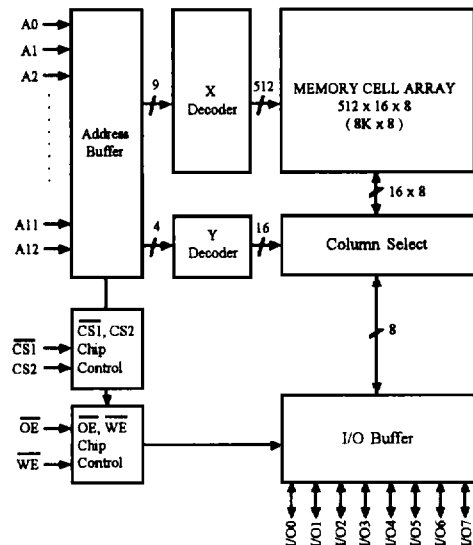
A0
A1
A2
A11
A12

Address Buffer

9

X Decoder

512

MEMORY CELL ARRAY
512 x 16 x 8
( 8K x 8 )

16 x 8

4

Y Decoder

16

Column Select

$\overline{CS1}$, CS2 Chip Control

$\overline{CS1}$
CS2

8

$\overline{OE}$, $\overline{WE}$ Chip Control

$\overline{OE}$
$\overline{WE}$

I/O Buffer

I/O0
I/O1
I/O2
I/O3
I/O4
I/O5
I/O6
I/O7